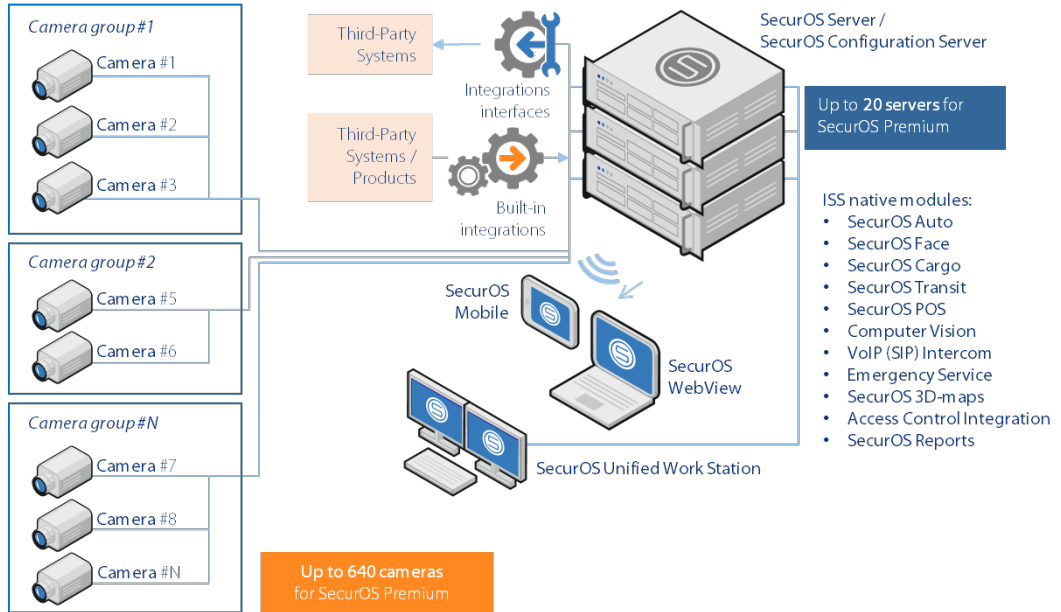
Camera group #1

Camera #1

Camera #2

Camera #3

Camera group #2

Camera #5

Camera #6

Camera group #N

Camera #7

Camera #8

Camera #N

Third-Party Systems

Integrations interfaces

Third-Party Systems / Products

Built-in integrations

SecurOS Server / SecurOS Configuration Server

Up to **20 servers** for SecurOS Premium

ISS native modules:
• SecurOS Auto
• SecurOS Face
• SecurOS Cargo
• SecurOS Transit
• SecurOS POS
• Computer Vision
• VoIP (SIP) Intercom
• Emergency Service
• SecurOS 3D-maps
• Access Control Integration
• SecurOS Reports

SecurOS Mobile

SecurOS WebView

SecurOS Unified Work Station

**Up to 640 cameras** for SecurOS Premium